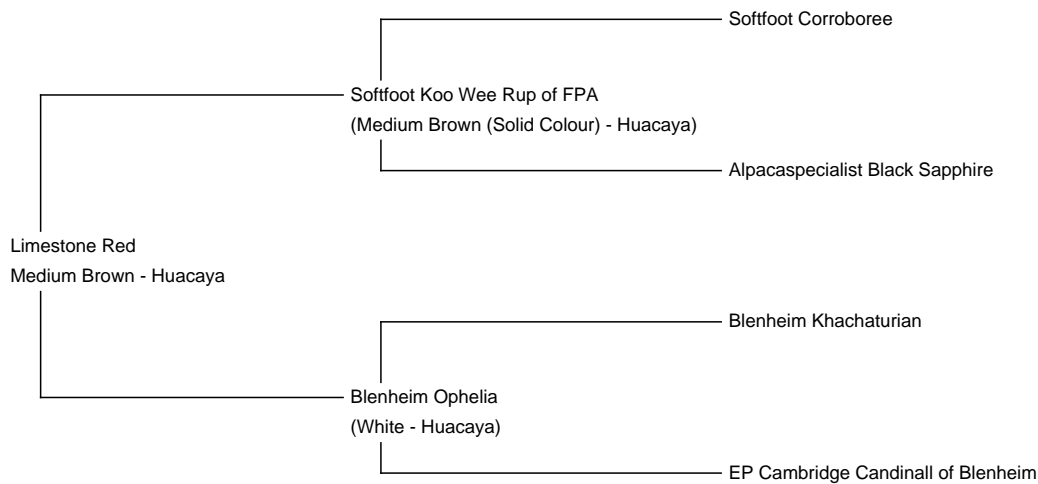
Softfoot Corroboree

Softfoot Koo Wee Rup of FPA
(Medium Brown (Solid Colour) - Huacaya)

Alpacaspecialist Black Sapphire

Limestone Red
Medium Brown - Huacaya

Blenheim Khachaturian

Blenheim Ophelia
(White - Huacaya)

EP Cambridge Candinall of Blenheim